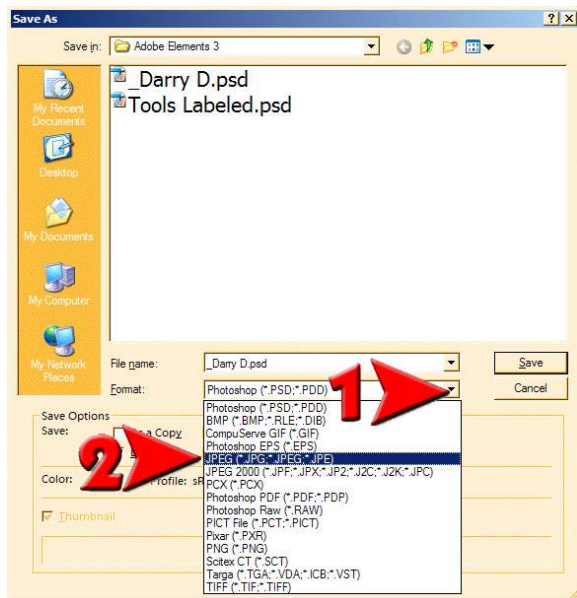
Save As

?
X

Save in: Adobe Elements 3

_Darry D.psd
Tools Labeled.psd

My Recent Documents

Desktop

My Documents

My Computer

My Network Places

File name: _Darry D.psd

Save

Format: Photoshop (*.PSD;*.PDD)

Cancel

1

Save Options

Save:

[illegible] a Copy

Photoshop (*.PSD;*.PDD)
BMP (*.BMP;*.RLE;*.DIB)
CompuServe GIF (*.GIF)
Photoshop EPS (*.EPS)
JPEG (*.JPG;*.JPEG;*.JPE)
JPEG 2000 (*.JPF;*.JPX;*.JP2;*.J2C;*.J2K;*.JPC)
PCX (*.PCX)
Photoshop PDF (*.PDF;*.PDP)
Photoshop Raw (*.RAW)
PICT File (*.PCT;*.PICT)
Pixar (*.PXR)
PNG (*.PNG)
Scitex CT (*.SCT)
Targa (*.TGA;*.VDA;*.ICB;*.VST)
TIFF (*.TIF;*.TIFF)

2

Color:

Profile: sR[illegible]

Thumbnail